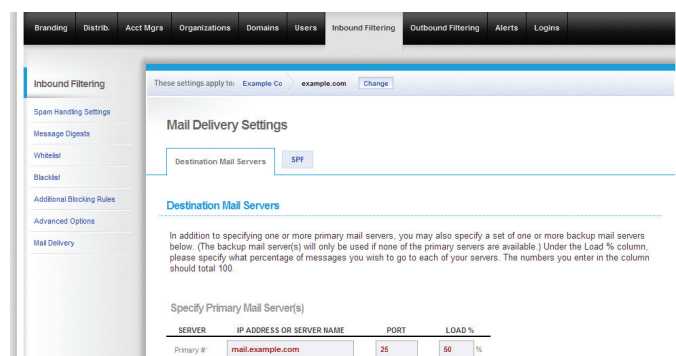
Branding Distrib. Acct Mgrs Organizations Domains Users Inbound Filtering Outbound Filtering Alerts Logins

Inbound Filtering

Spam Handling Settings
Message Digests
Whitelist
Blacklist
Additional Blocking Rules
Advanced Options
Mail Delivery

These settings apply to: Example Co example.com Change

Mail Delivery Settings

Destination Mail Servers SPF

Destination Mail Servers

In addition to specifying one or more primary mail servers, you may also specify a set of one or more backup mail servers below. (The backup mail server(s) will only be used if none of the primary servers are available.) Under the Load % column, please specify what percentage of messages you wish to go to each of your servers. The numbers you enter in the column should total 100.

Specify Primary Mail Server(s)

| SERVER | IP ADDRESS OR SERVER NAME | PORT | LOAD % |
|---|---|---|---|
| Primary #1 | mail.example.com | 25 | 50 % |